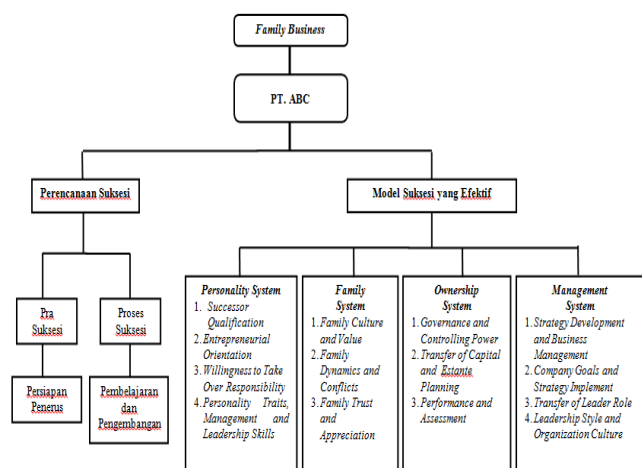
Family Business

PT. ABC

Perencanaan Suksesi

Model Suksesi yang Efektif

Pra Suksesi

Proses Suksesi

Persiapan Penerus

Pembelajaran dan Pengembangan

Personality System
1. Successor Qualification
2. Entrepreneurial Orientation
3. Willingness to Take Over Responsibility
4. Personality Traits, Management and Leadership Skills

Family System
1. Family Culture and Value
2. Family Dynamics and Conflicts
3. Family Trust and Appreciation

Ownership System
1. Governance and Controlling Power
2. Transfer of Capital and Estante Planning
3. Performance and Assessment

Management System
1. Strategy Development and Business Management
2. Company Goals and Strategy Implement
3. Transfer of Leader Role
4. Leadership Style and Organization Culture